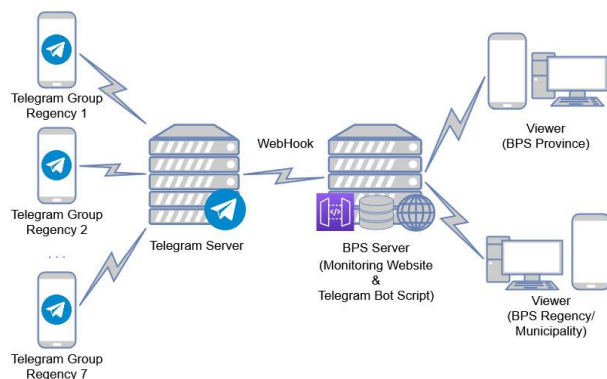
Telegram Group Regency 1

Telegram Group Regency 2

...

Telegram Group Regency 7

Telegram Server

WebHook

BPS Server (Monitoring Website & Telegram Bot Script)

Viewer (BPS Province)

Viewer (BPS Regency/ Municipality)